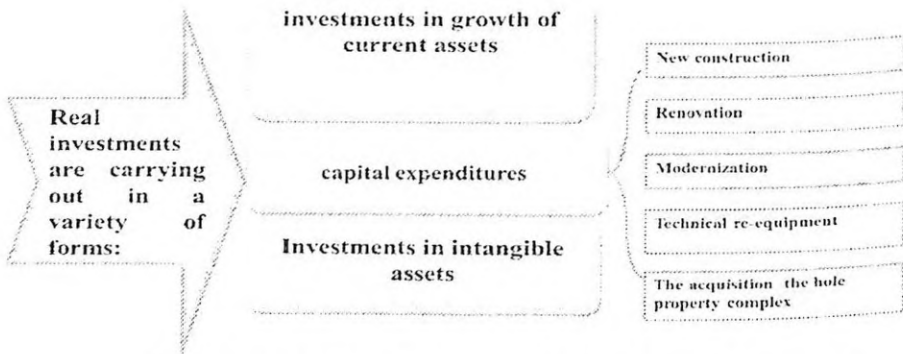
Real investments are carrying out in a variety of forms:

investments in growth of current assets

capital expenditures

Investments in intangible assets

New construction

Renovation

Modernization

Technical re-equipment

The acquisition the hole property complex